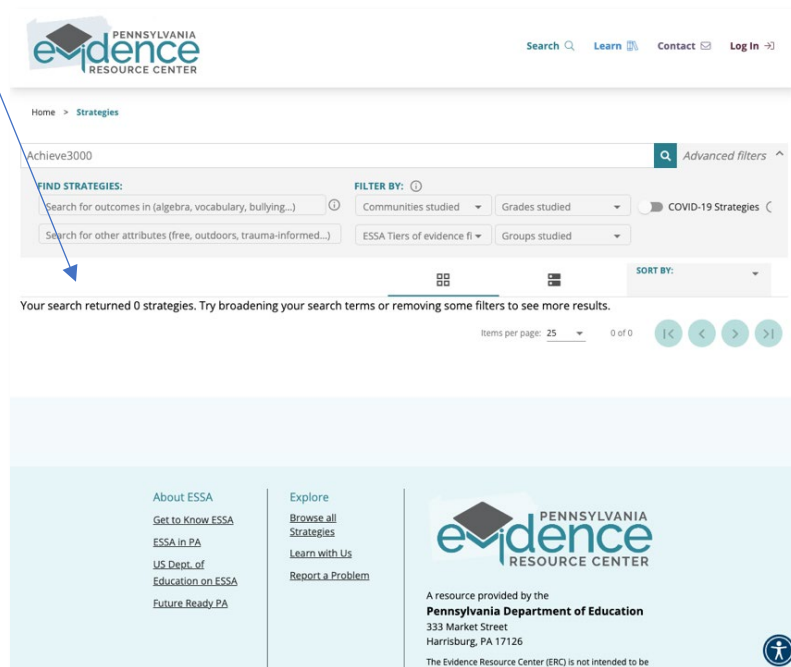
PENNSYLVANIA
evidence
RESOURCE CENTER

Search Learn Contact Log In

Home > Strategies

Achieve3000

Advanced filters

FIND STRATEGIES:

Search for outcomes in (algebra, vocabulary, bullying...)

Search for other attributes (free, outdoors, trauma-informed...)

FILTER BY:

Communities studied

Grades studied

COVID-19 Strategies

ESSA Tiers of evidence fi

Groups studied

SORT BY:

Your search returned 0 strategies. Try broadening your search terms or removing some filters to see more results.

Items per page: 25 0 of 0

About ESSA

Get to Know ESSA

ESSA in PA

US Dept. of Education on ESSA

Future Ready PA

Explore

Browse all Strategies

Learn with Us

Report a Problem

PENNSYLVANIA
evidence
RESOURCE CENTER

A resource provided by the
Pennsylvania Department of Education
333 Market Street
Harrisburg, PA 17126

The Evidence Resource Center (ERC) is not intended to be